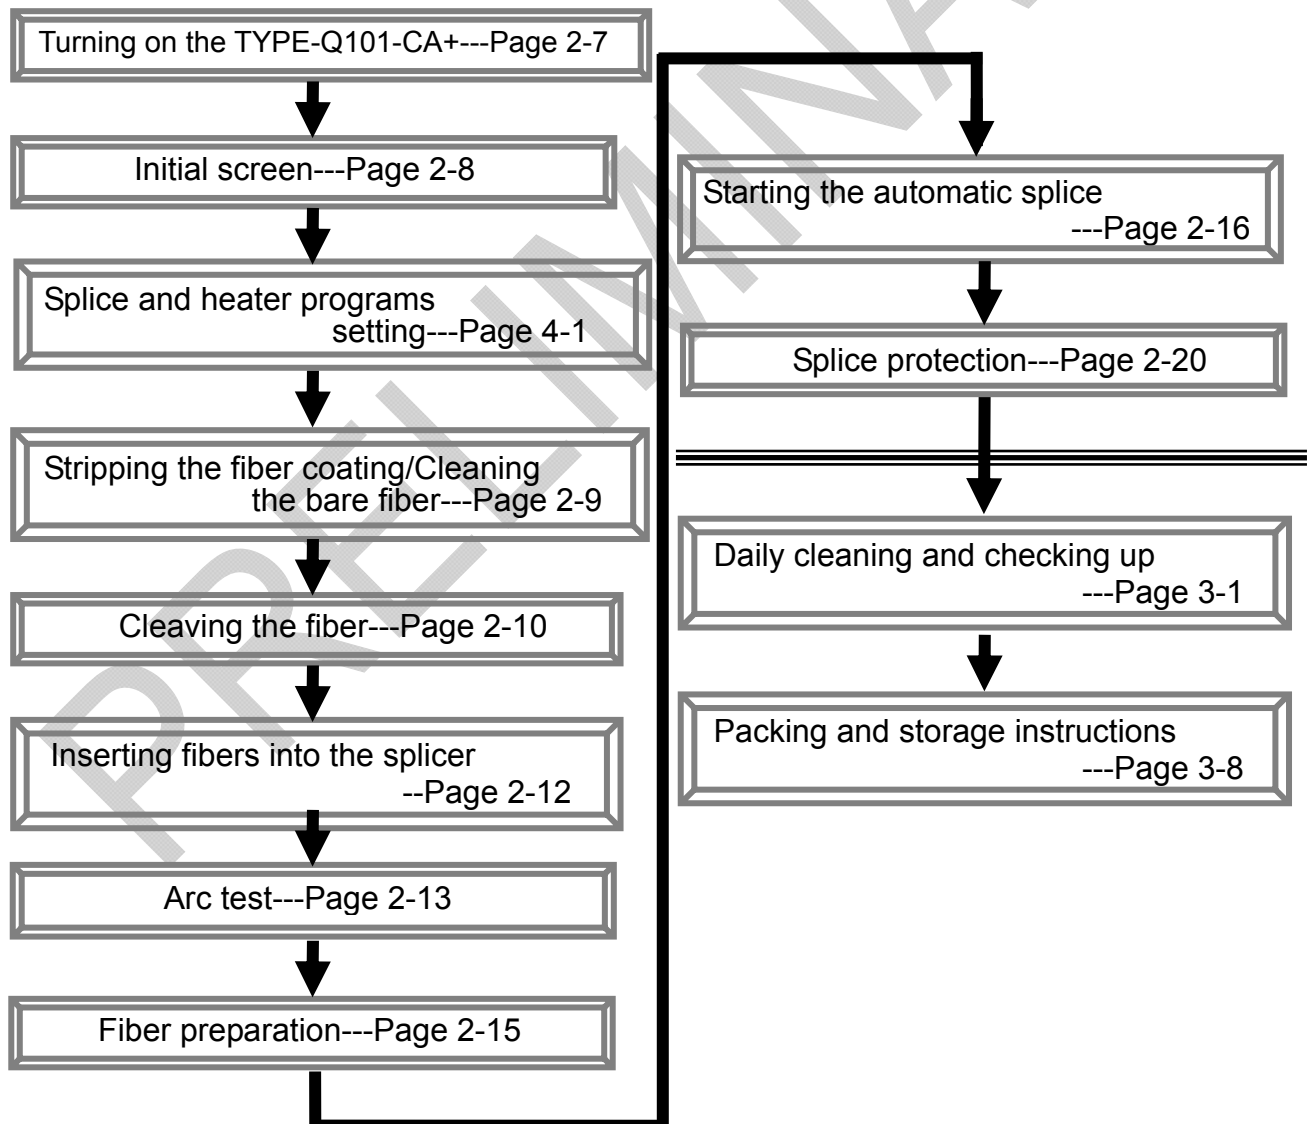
Turning on the TYPE-Q101-CA+---Page 2-7

Initial screen---Page 2-8

Splice and heater programs setting---Page 4-1

Stripping the fiber coating/Cleaning the bare fiber---Page 2-9

Cleaving the fiber---Page 2-10

Inserting fibers into the splicer --Page 2-12

Arc test---Page 2-13

Fiber preparation---Page 2-15

Starting the automatic splice ---Page 2-16

Splice protection---Page 2-20

Daily cleaning and checking up ---Page 3-1

Packing and storage instructions ---Page 3-8

PRELIMINARY